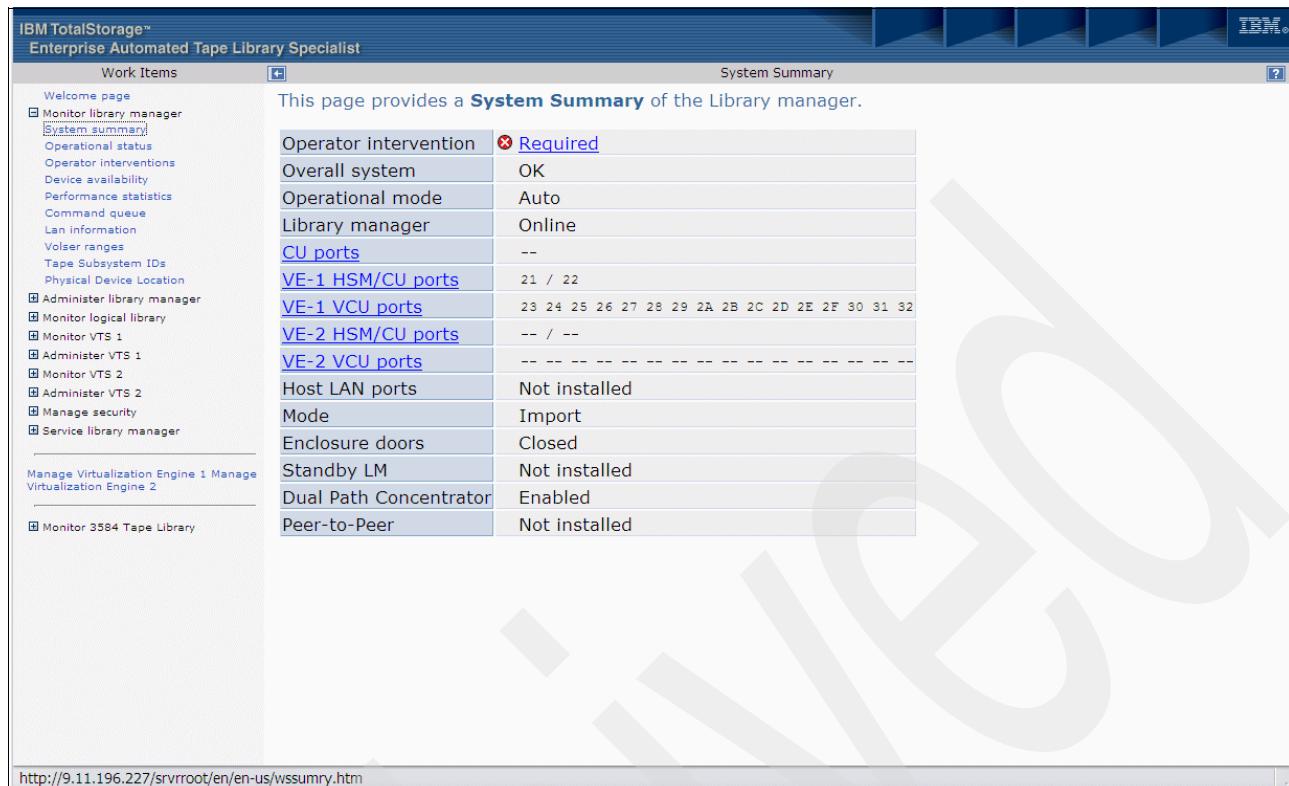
IBM TotalStorage™
Enterprise Automated Tape Library Specialist

IBM.

Work Items

System Summary

?

Welcome page
⊟ Monitor library manager
System summary
Operational status
Operator interventions
Device availability
Performance statistics
Command queue
Lan information
Volser ranges
Tape Subsystem IDs
Physical Device Location
⊞ Administer library manager
⊞ Monitor logical library
⊞ Monitor VTS 1
⊞ Administer VTS 1
⊞ Monitor VTS 2
⊞ Administer VTS 2
⊞ Manage security
⊞ Service library manager

Manage Virtualization Engine 1 Manage Virtualization Engine 2

⊞ Monitor 3584 Tape Library

This page provides a **System Summary** of the Library manager.

| | |
|---|---|
| Operator intervention | Required |
| Overall system | OK |
| Operational mode | Auto |
| Library manager | Online |
| CU ports | -- |
| VE-1 HSM/CU ports | 21 / 22 |
| VE-1 VCU ports | 23 24 25 26 27 28 29 2A 2B 2C 2D 2E 2F 30 31 32 |
| VE-2 HSM/CU ports | -- / -- |
| VE-2 VCU ports | -- -- -- -- -- -- -- -- -- -- -- -- -- -- -- -- |
| Host LAN ports | Not installed |
| Mode | Import |
| Enclosure doors | Closed |
| Standby LM | Not installed |
| Dual Path Concentrator | Enabled |
| Peer-to-Peer | Not installed |

http://9.11.196.227/srvrroot/en/en-us/wssumry.htm